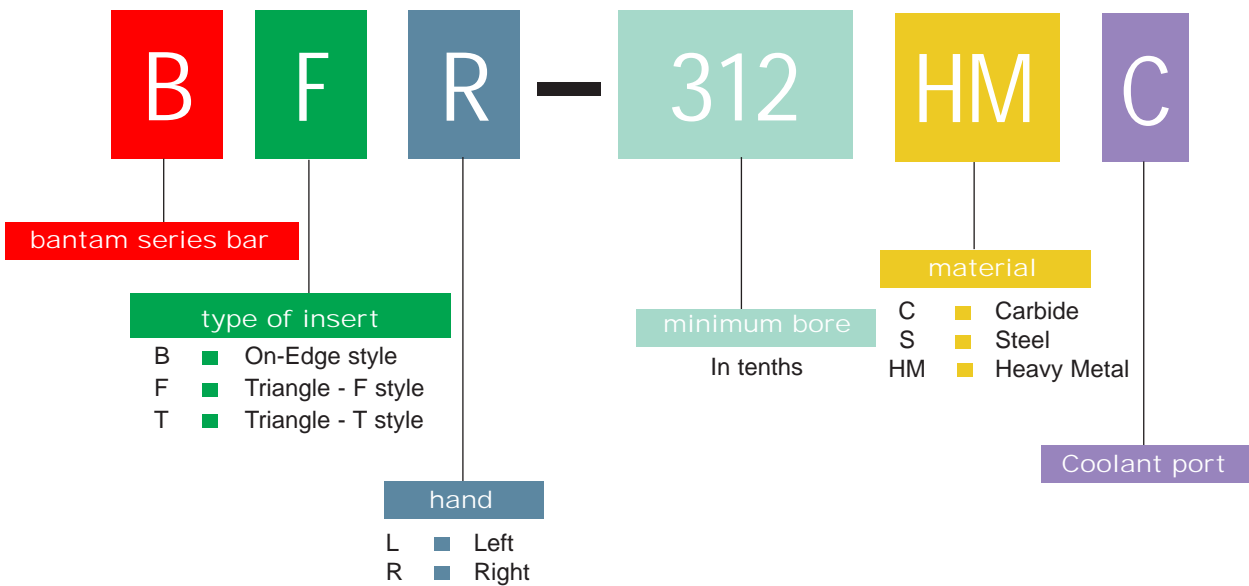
B F R – 312 HM C

bantam series bar

type of insert
B On-Edge style
F Triangle - F style
T Triangle - T style

hand
L Left
R Right

minimum bore
In tenths

material
C Carbide
S Steel
HM Heavy Metal

Coolant port